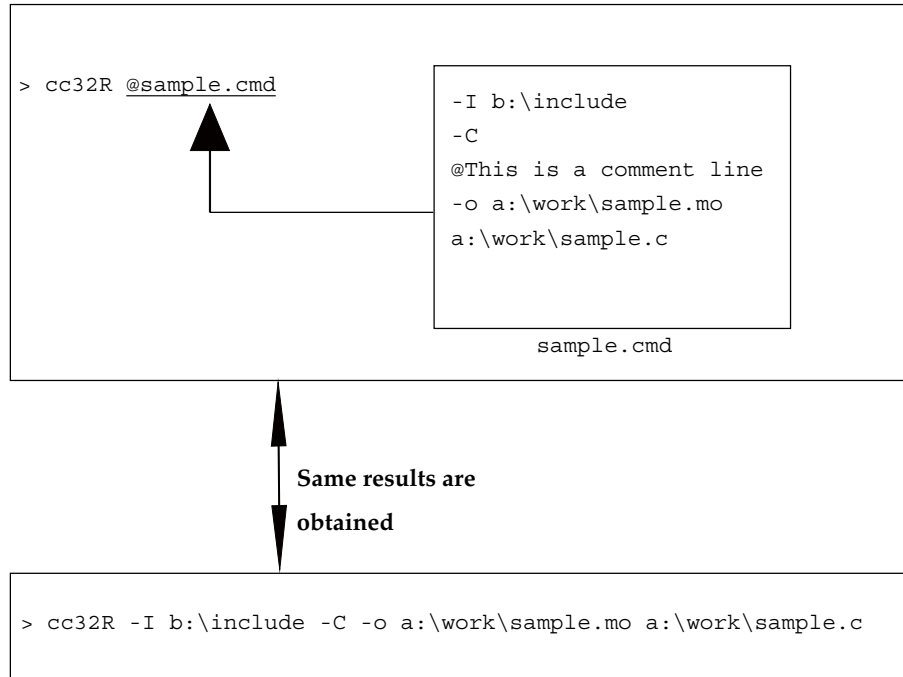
> cc32R @sample.cmd

-I b:\include
-C
@This is a comment line
-o a:\work\sample.mo
a:\work\sample.c

sample.cmd

Same results are obtained

> cc32R -I b:\include -C -o a:\work\sample.mo a:\work\sample.c